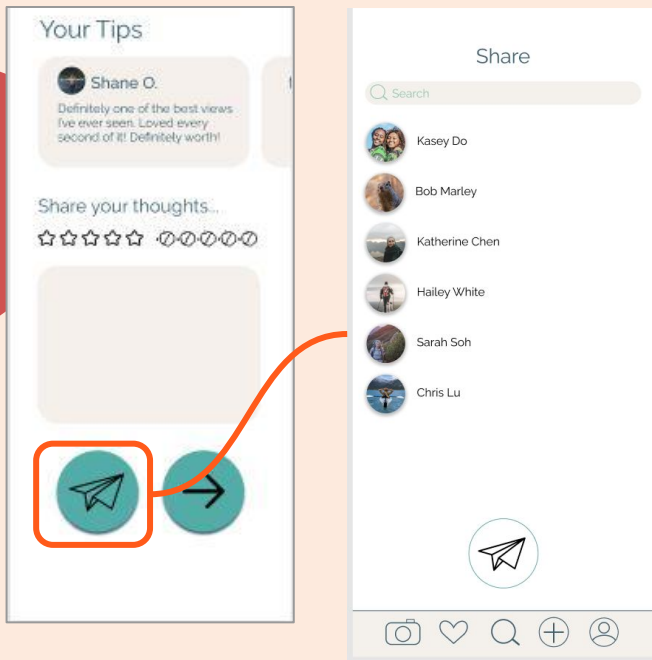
Your Tips

Shane O.
Definitely one of the best views I've ever seen. Loved every second of it! Definitely worth!

Share your thoughts...

Share

Search

Kasey Do

Bob Marley

Katherine Chen

Hailey White

Sarah Soh

Chris Lu